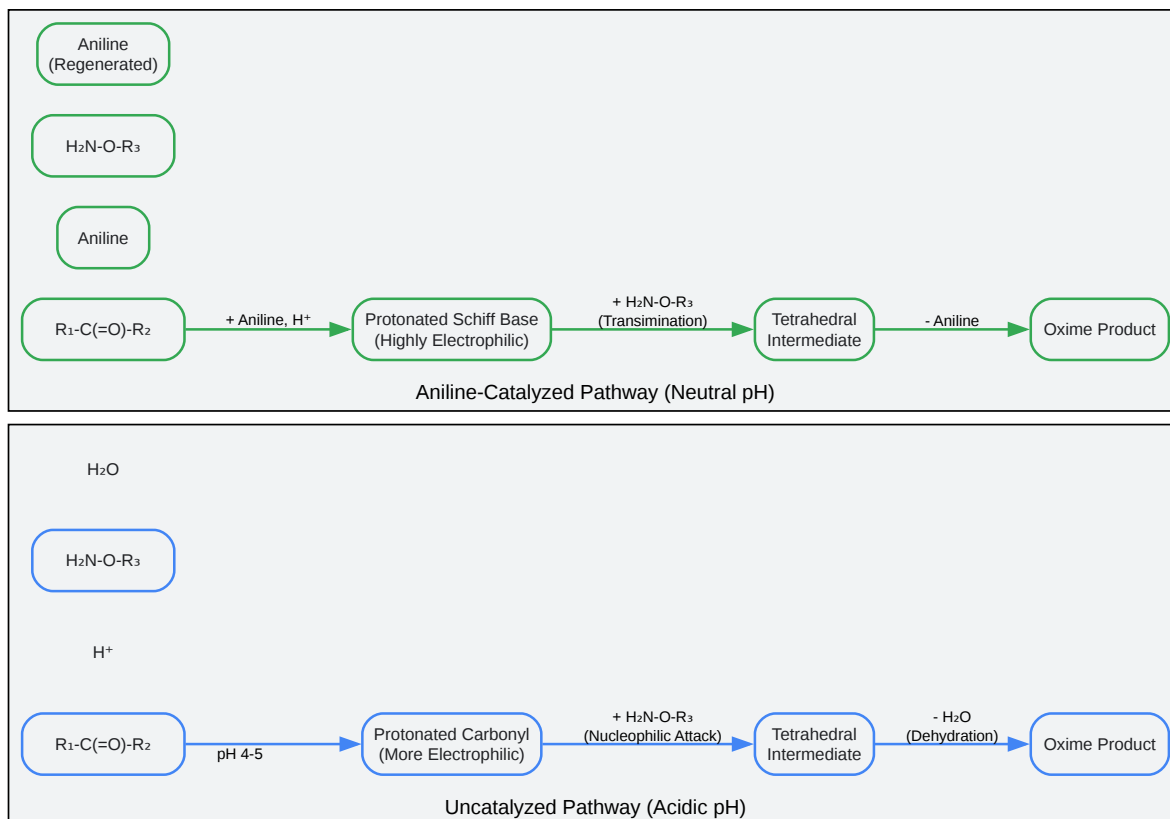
Aniline (Regenerated)

$H_2N-O-R_3$

Aniline

$R_1-C(=O)-R_2$

+ Aniline, $H^+$

Protonated Schiff Base (Highly Electrophilic)

+ $H_2N-O-R_3$ (Transimination)

Tetrahedral Intermediate

- Aniline

Oxime Product

Aniline-Catalyzed Pathway (Neutral pH)

$H_2O$

$H_2N-O-R_3$

$H^+$

$R_1-C(=O)-R_2$

pH 4-5

Protonated Carbonyl (More Electrophilic)

+ $H_2N-O-R_3$ (Nucleophilic Attack)

Tetrahedral Intermediate

- $H_2O$ (Dehydration)

Oxime Product

Uncatalyzed Pathway (Acidic pH)